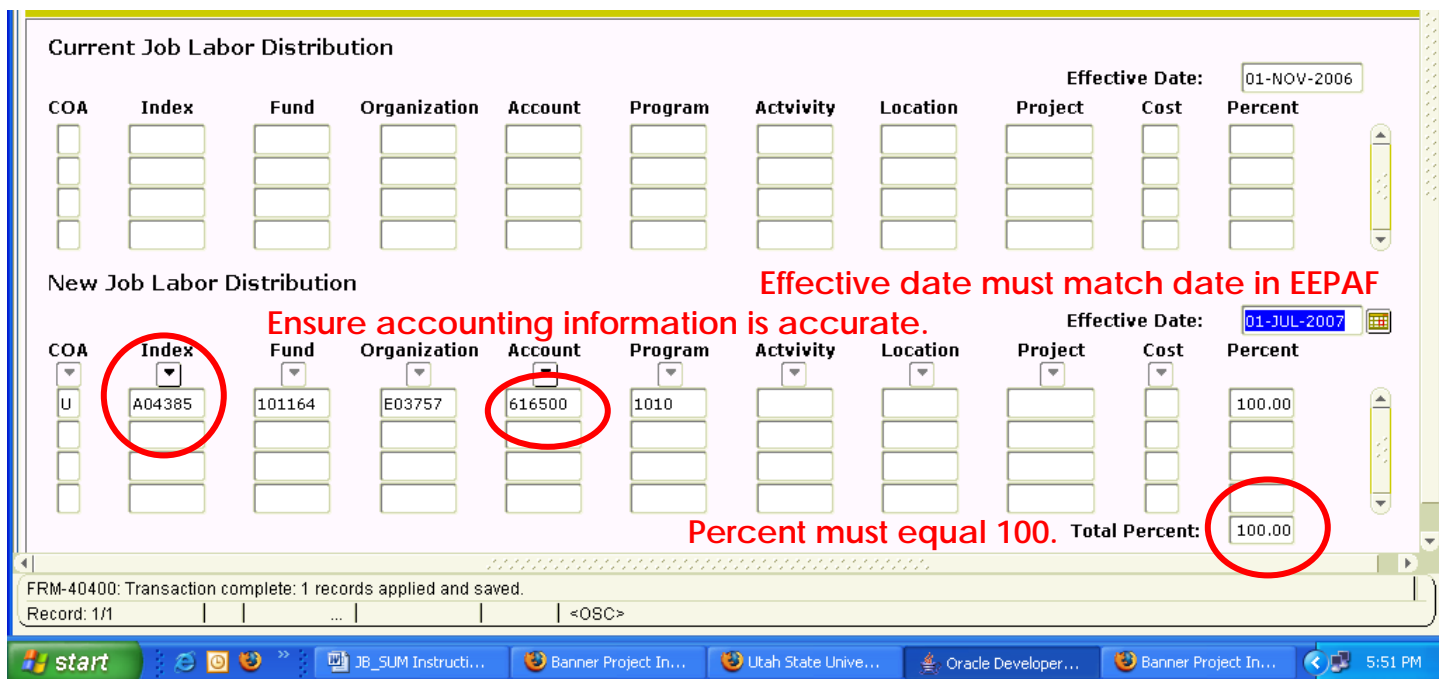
Current Job Labor Distribution

Effective Date: 01-NOV-2006

| COA | Index | Fund | Organization | Account | Program | Actvivity | Location | Project | Cost | Percent |
|---|---|---|---|---|---|---|---|---|---|---|
| | | | | | | | | | | |

New Job Labor Distribution

Effective date must match date in EEPAF

Ensure accounting information is accurate.

Effective Date: 01-JUL-2007

| COA | Index | Fund | Organization | Account | Program | Actvivity | Location | Project | Cost | Percent |
|---|---|---|---|---|---|---|---|---|---|---|
| U | A04385 | 101164 | E03757 | 616500 | 1010 | | | | | 100.00 |

Percent must equal 100. Total Percent: 100.00

FRM-40400: Transaction complete: 1 records applied and saved.

Record: 1/1 | ... | <OSC>

start | JB_SUM Instructi... | Banner Project In... | Utah State Unive... | Oracle Developer... | Banner Project In... | 5:51 PM